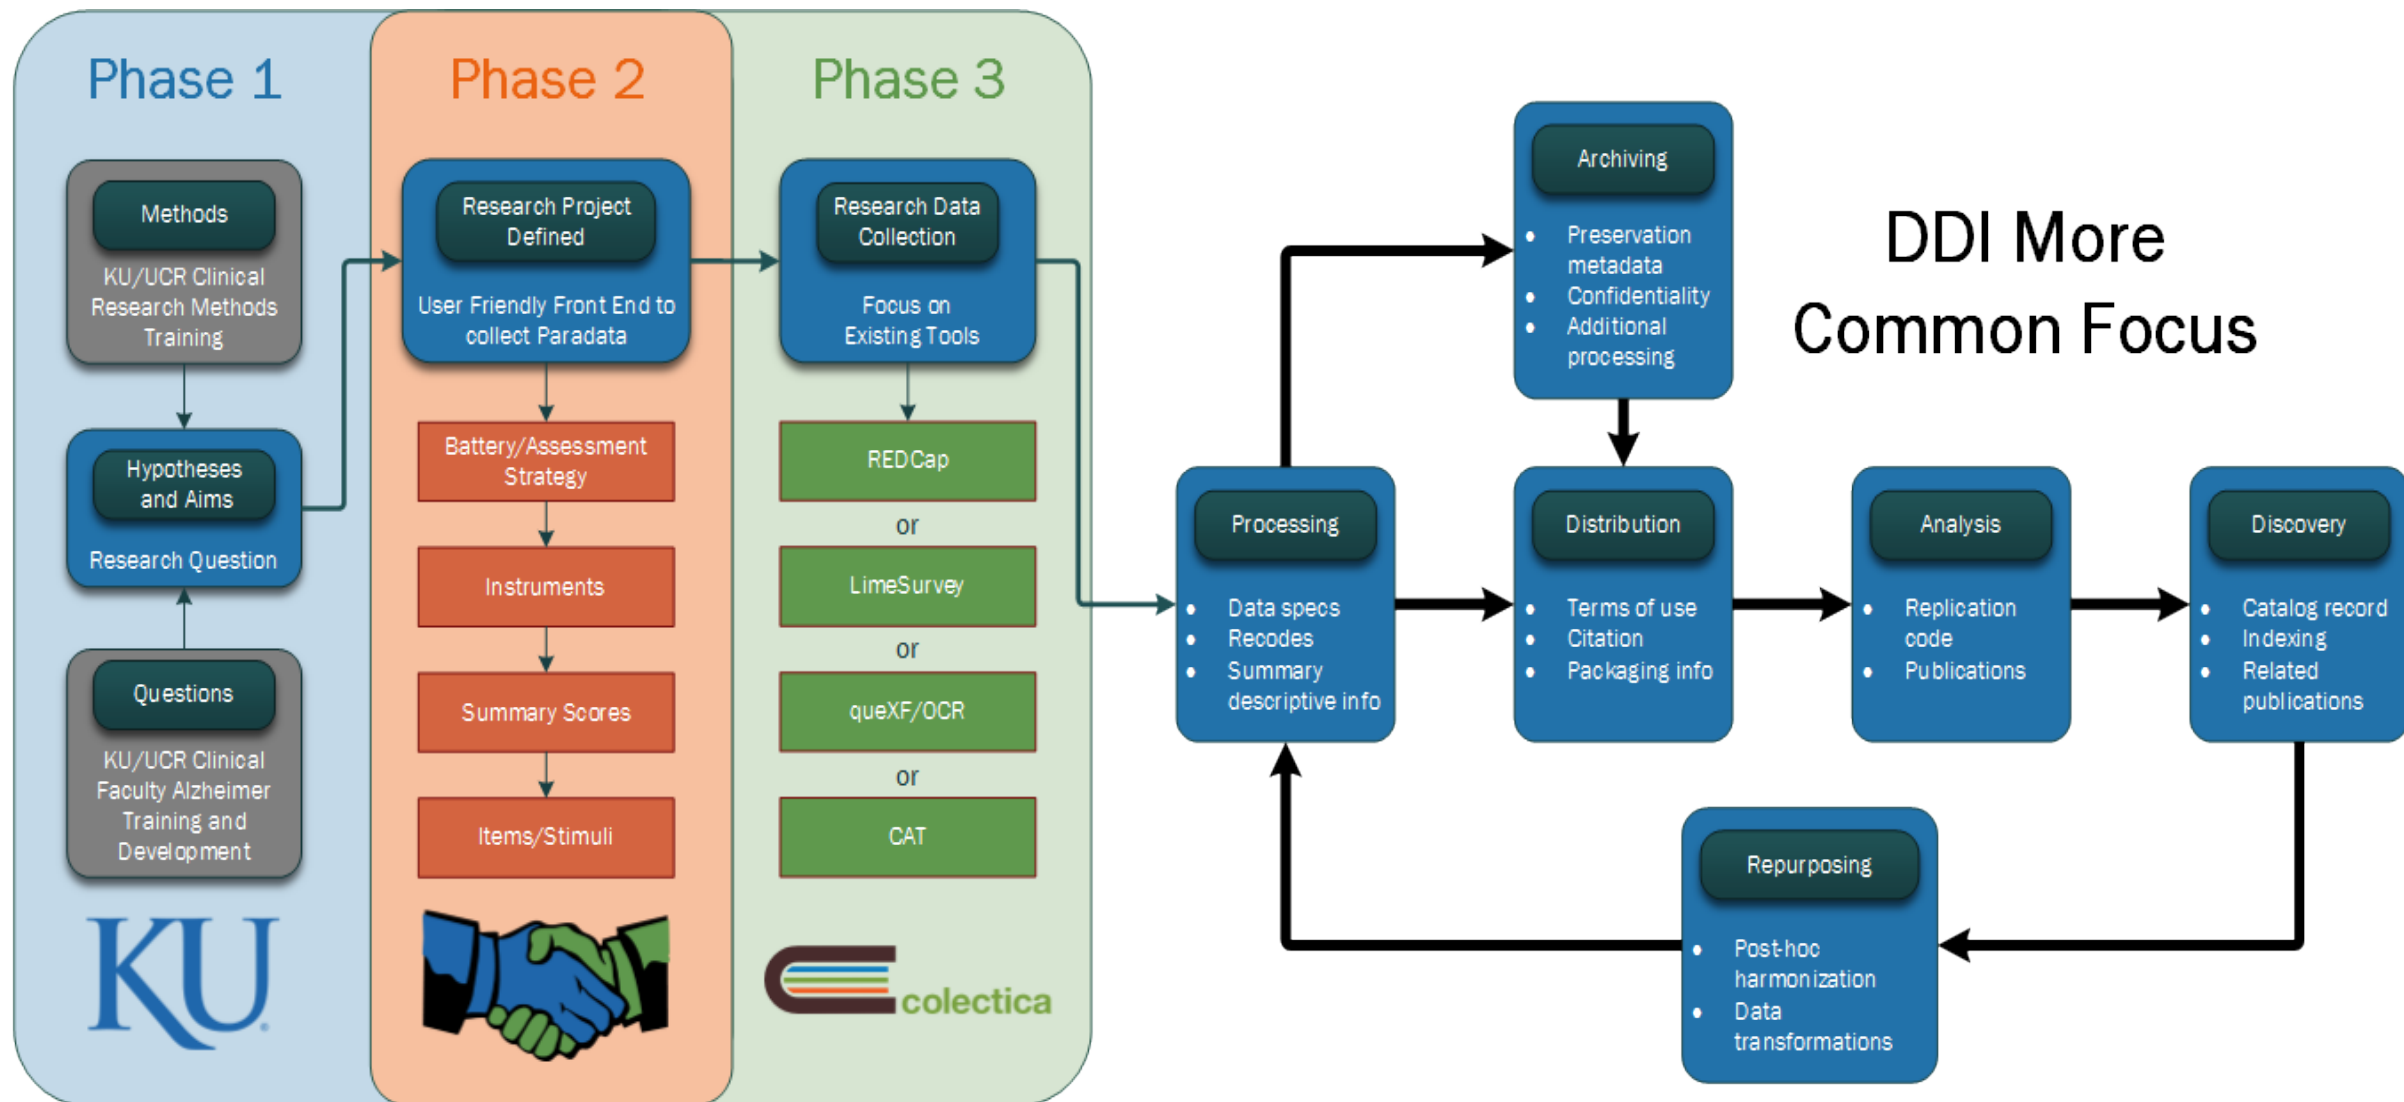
Phase 1

Methods

KU/UCR Clinical Research Methods Training

Hypotheses and Aims

Research Question

Questions

KU/UCR Clinical Faculty Alzheimer Training and Development

KU

Phase 2

Research Project Defined

User Friendly Front End to collect Paradata

Battery/Assessment Strategy

Instruments

Summary Scores

Items/Stimuli

Phase 3

Research Data Collection

Focus on Existing Tools

REDCap

or

LimeSurvey

or

queXF/OCR

or

CAT

colectica

DDI More Common Focus

Archiving

- Preservation metadata
- Confidentiality
- Additional processing

Processing

- Data specs
- Recodes
- Summary descriptive info

Distribution

- Terms of use
- Citation
- Packaging info

Analysis

- Replication code
- Publications

Discovery

- Catalog record
- Indexing
- Related publications

Repurposing

- Post-hoc harmonization
- Data transformations